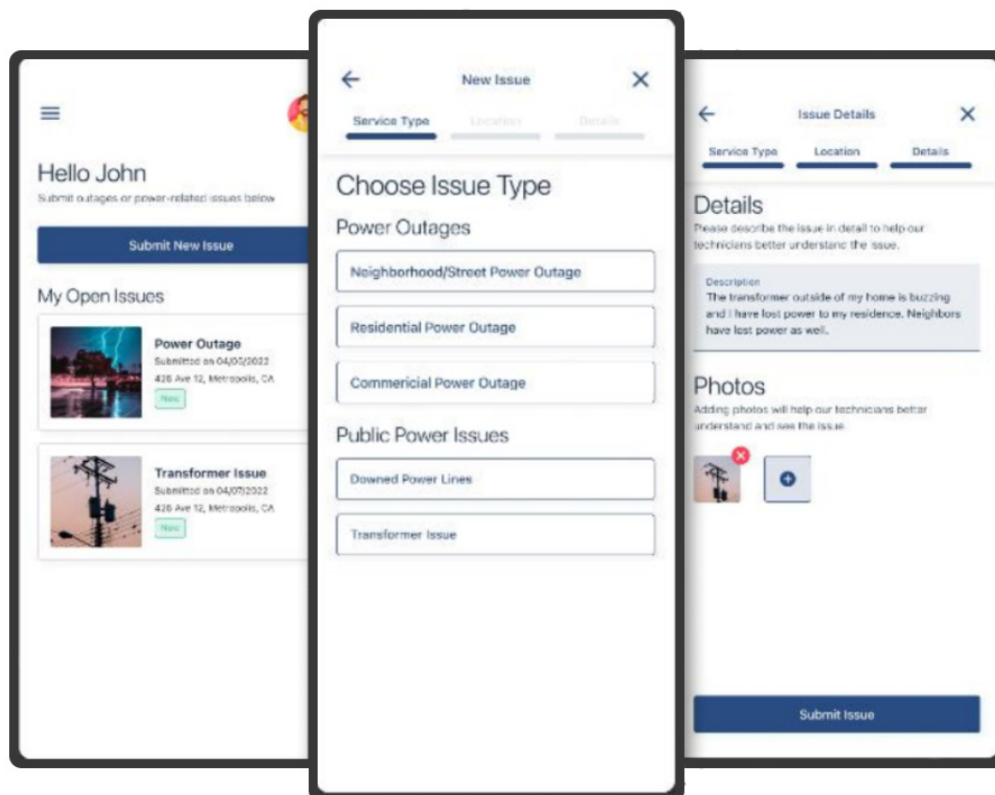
Hello John

Submit outages or power-related issues below

Submit New Issue

My Open Issues

Power Outage
Submitted on 04/05/2022
426 Ave 12, Metropolis, CA
New

Transformer Issue
Submitted on 04/07/2022
426 Ave 12, Metropolis, CA
New

New Issue

Service Type Location Details

Choose Issue Type

Power Outages

Neighborhood/Street Power Outage

Residential Power Outage

Commericial Power Outage

Public Power Issues

Downed Power Lines

Transformer Issue

Issue Details

Service Type Location Details

Details

Please describe the issue in detail to help our technicians better understand the issue.

Description
The transformer outside of my home is buzzing and I have lost power to my residence. Neighbors have lost power as well.

Photos

Adding photos will help our technicians better understand and see the issue.

Submit Issue